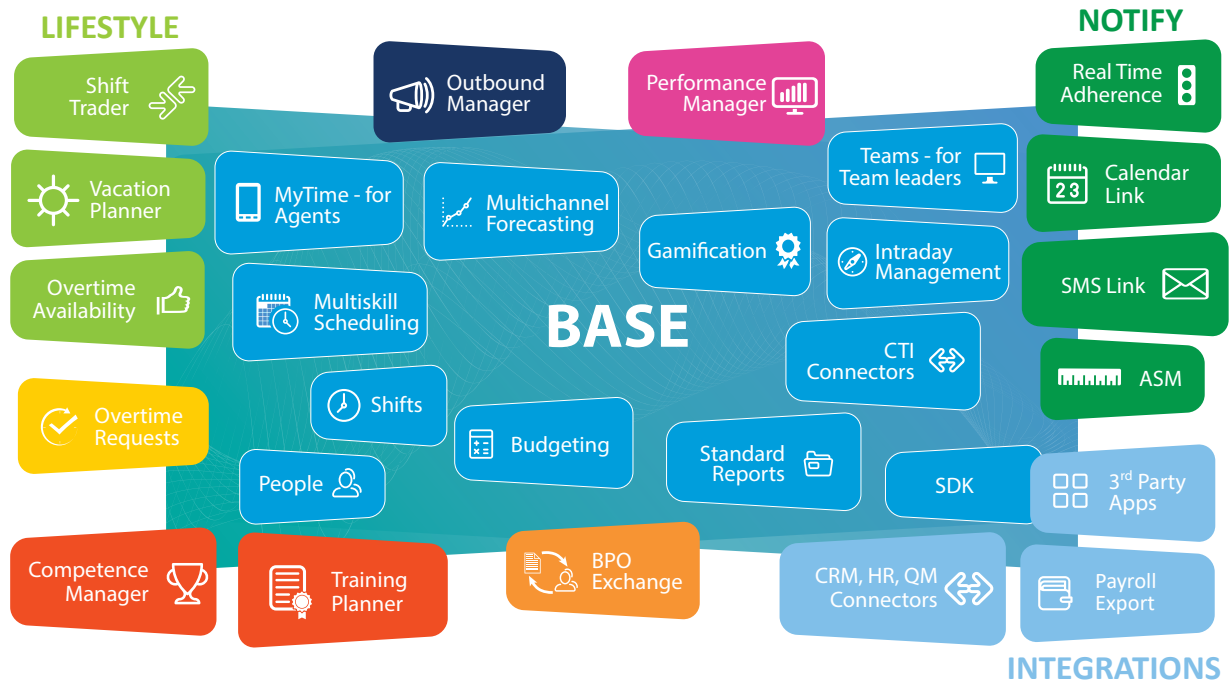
LIFESTYLE

Shift Trader

Vacation Planner

Overtime Availability

Overtime Requests

Competence Manager

Training Planner

Outbound Manager

Performance Manager

NOTIFY

Real Time Adherence

Calendar Link

23

SMS Link

ASM

MyTime - for Agents

Multichannel Forecasting

Gamification

Teams - for Team leaders

Intraday Management

Multiskill Scheduling

BASE

CTI Connectors

Shifts

Budgeting

Standard Reports

People

SDK

3$^{rd}$ Party Apps

BPO Exchange

CRM, HR, QM Connectors

Payroll Export

INTEGRATIONS